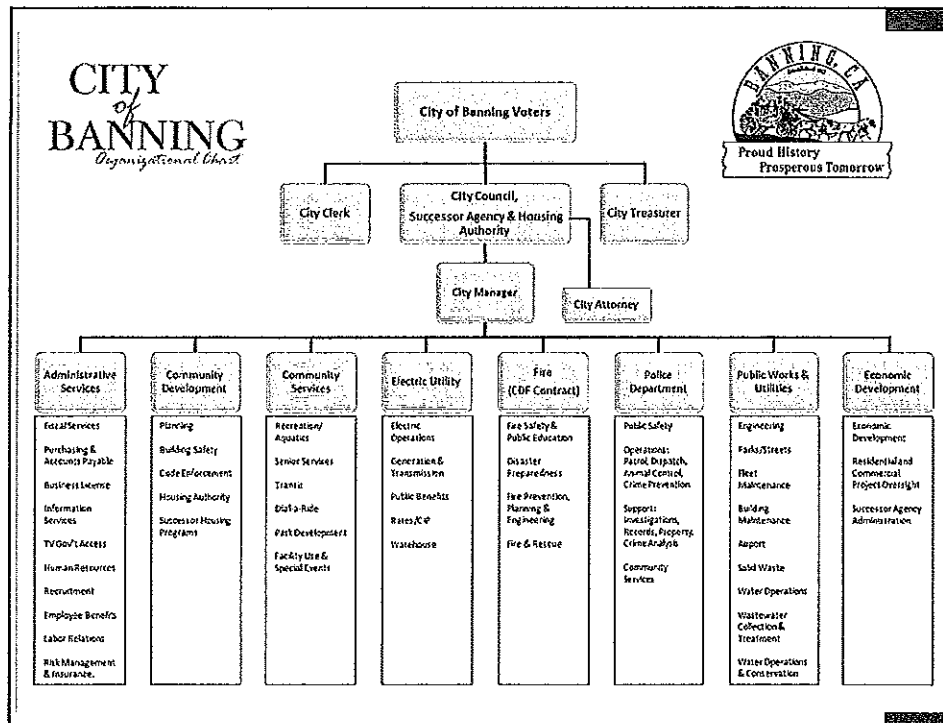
CITY of BANNING
Organizational Chart

BANNING, CA
Proud History
Prosperous Tomorrow

City of Banning Voters

City Clerk

City Council, Successor Agency & Housing Authority

City Treasurer

City Manager

City Attorney

Administrative Services
Fiscal Services
Purchasing & Accounts Payable
Business License
Information Services
TV Gov't Access
Human Resources
Recruitment
Employee Benefits
Labor Relations
Risk Management & Insurance.

Community Development
Planning
Building Safety
Code Enforcement
Housing Authority
Successor Housing Programs

Community Services
Recreation/ Aquatics
Senior Services
Transit
Dial-a-Ride
Park Development
Facility Use & Special Events

Electric Utility
Electric Operations
Generation & Transmission
Public Benefits
Rates/CIP
Warehouse

Fire (CDF Contract)
Fire Safety & Public Education
Disaster Preparedness
Fire Prevention, Planning & Engineering
Fire & Rescue

Police Department
Public Safety
Operations: Patrol, Dispatch, Animal Control, Crime Prevention
Support: Investigations, Records, Property, Crime Analysis
Community Services

Public Works & Utilities
Engineering
Parks/Streets
Fleet Maintenance
Building Maintenance
Airport
Solid Waste
Water Operations
Wastewater Collection & Treatment
Water Operations & Conservation

Economic Development
Economic Development
Residential and Commercial Project Oversight
Successor Agency Administration